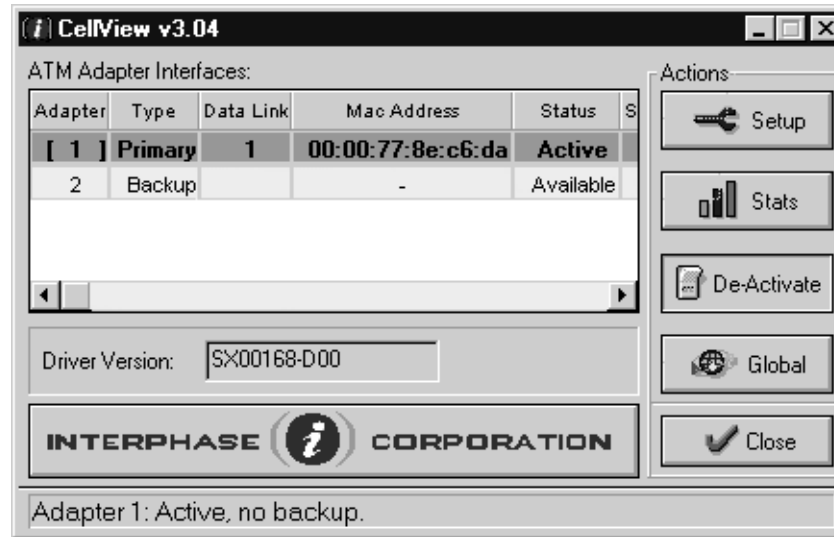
CellView v3.04

ATM Adapter Interfaces:

| Adapter | Type | Data Link | Mac Address | Status | S |
|---|---|---|---|---|---|
| [ 1 ] | Primary | 1 | 00:00:77:8e:c6:da | Active | |
| 2 | Backup | | - | Available | |

Driver Version: SX00168-D00

INTERPHASE CORPORATION

Actions
Setup
Stats
De-Activate
Global
Close

Adapter 1: Active, no backup.